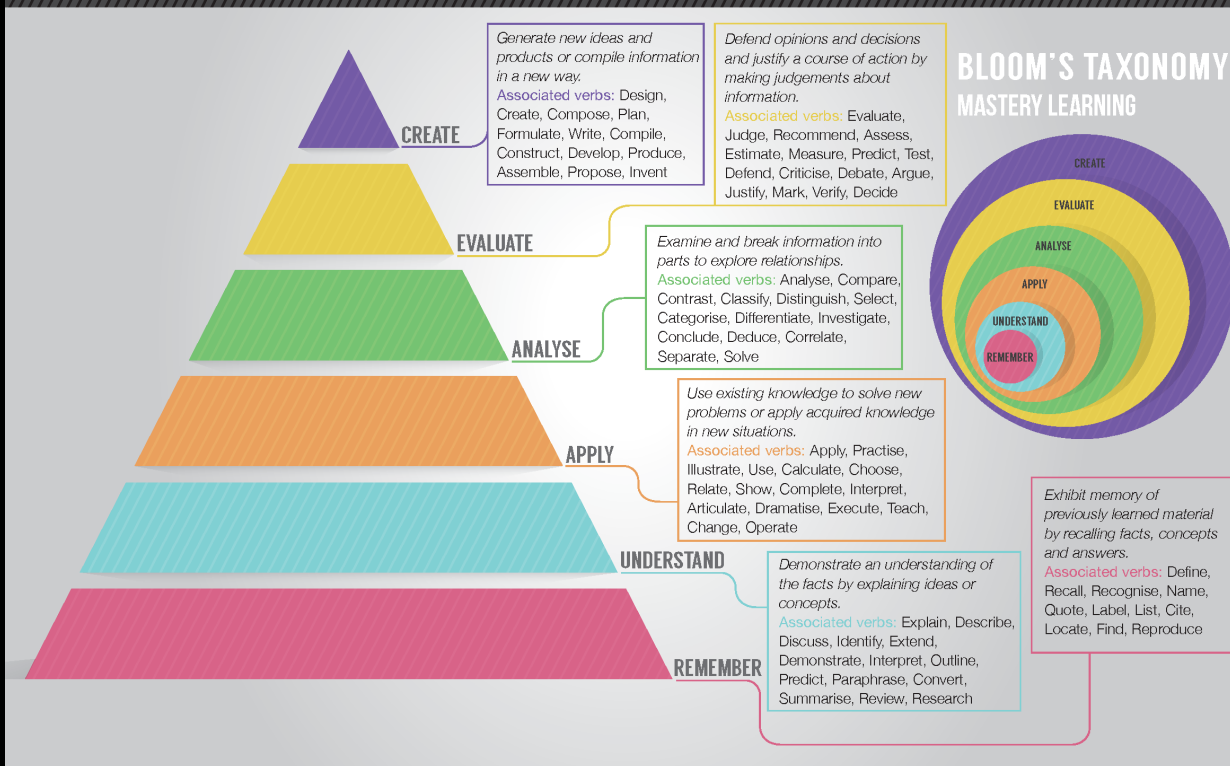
BLOOM'S TAXONOMY
MASTERY LEARNING

CREATE

Generate new ideas and products or compile information in a new way.
Associated verbs: Design, Create, Compose, Plan, Formulate, Write, Compile, Construct, Develop, Produce, Assemble, Propose, Invent

EVALUATE

Defend opinions and decisions and justify a course of action by making judgements about information.
Associated verbs: Evaluate, Judge, Recommend, Assess, Estimate, Measure, Predict, Test, Defend, Criticise, Debate, Argue, Justify, Mark, Verify, Decide

ANALYSE

Examine and break information into parts to explore relationships.
Associated verbs: Analyse, Compare, Contrast, Classify, Distinguish, Select, Categorise, Differentiate, Investigate, Conclude, Deduce, Correlate, Separate, Solve

APPLY

Use existing knowledge to solve new problems or apply acquired knowledge in new situations.
Associated verbs: Apply, Practise, Illustrate, Use, Calculate, Choose, Relate, Show, Complete, Interpret, Articulate, Dramatise, Execute, Teach, Change, Operate

UNDERSTAND

Demonstrate an understanding of the facts by explaining ideas or concepts.
Associated verbs: Explain, Describe, Discuss, Identify, Extend, Demonstrate, Interpret, Outline, Predict, Paraphrase, Convert, Summarise, Review, Research

REMEMBER

Exhibit memory of previously learned material by recalling facts, concepts and answers.
Associated verbs: Define, Recall, Recognise, Name, Quote, Label, List, Cite, Locate, Find, Reproduce

CREATE
EVALUATE
ANALYSE
APPLY
UNDERSTAND
REMEMBER